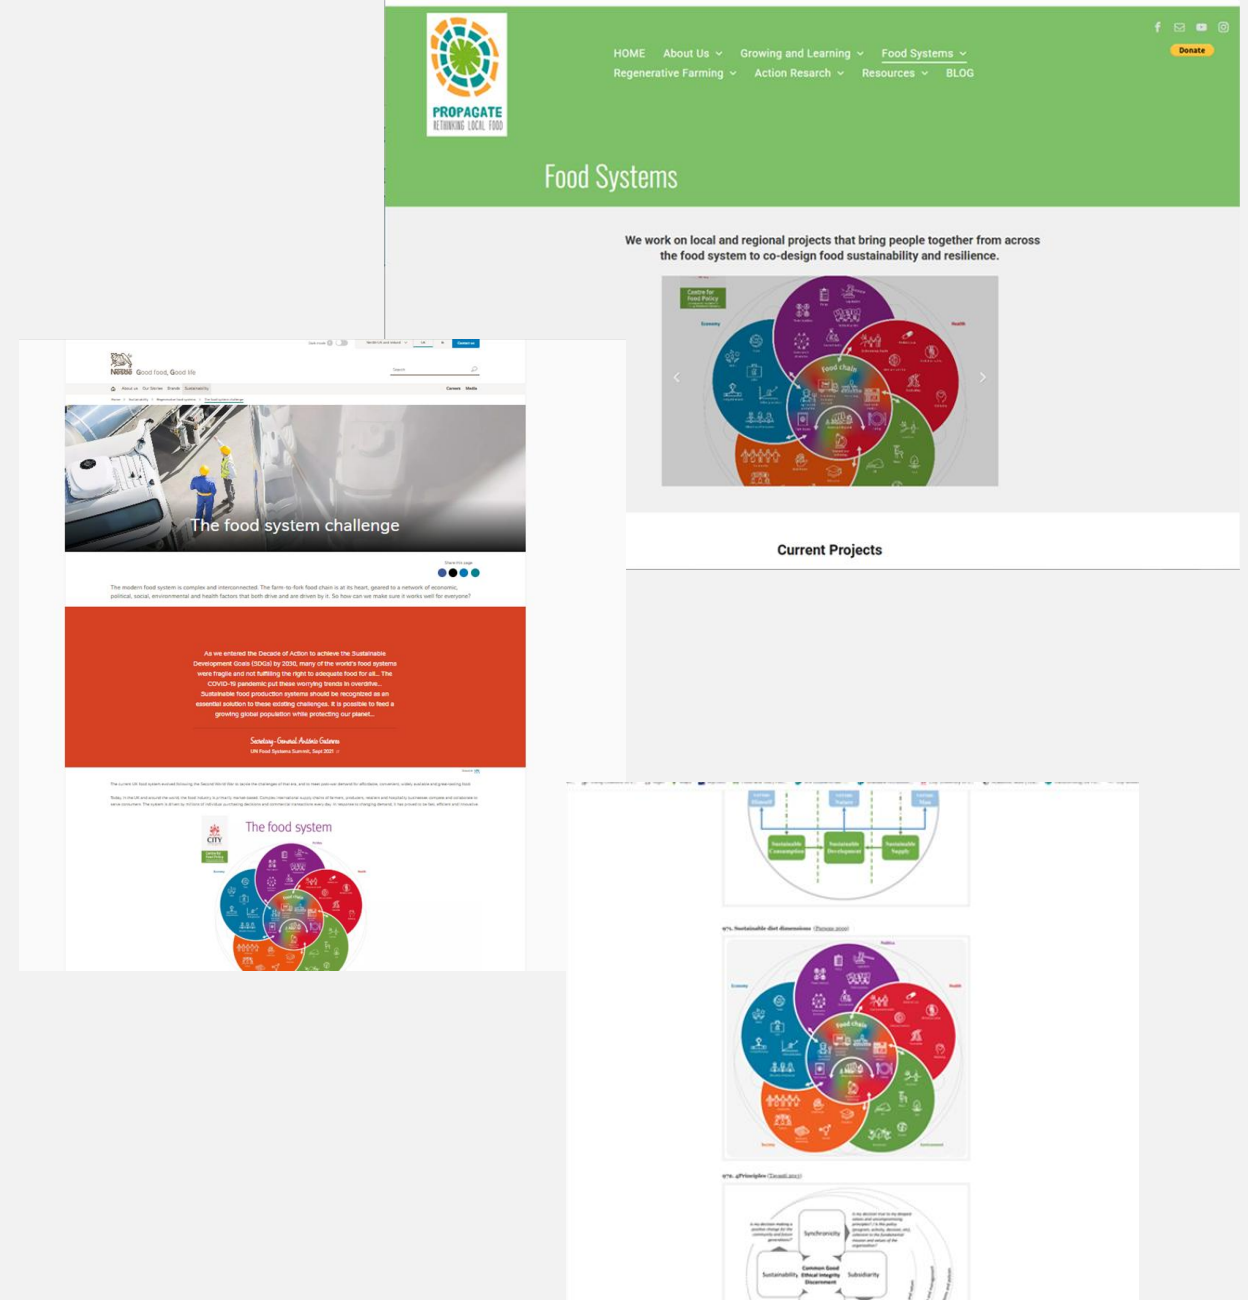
PROPAGATE
RETHINKING LOCAL FOOD

HOME About Us Growing and Learning Food Systems
Regenerative Farming Action Research Resources BLOG

Donate

Food Systems

We work on local and regional projects that bring people together from across the food system to co-design food sustainability and resilience.

Centre for Food Policy

Economy Health Food chain

Current Projects

Nestlé Good food, Good life

Contact us

The food system challenge

The modern food system is complex and interconnected. The farm-to-fork food chain is at its heart, geared to a network of economic, political, social, environmental and health factors that both drive and are driven by it. So how can we make sure it works well for everyone?

As we entered the Decade of Action to achieve the Sustainable Development Goals (SDGs) by 2030, many of the world's food systems were fragile and not fulfilling the right to adequate food for all... The COVID-19 pandemic put these worrying trends in overdrive... Sustainable food production systems should be recognized as an essential solution to these existing challenges. It is possible to feed a growing global population while protecting our planet...

Secretary-General António Guterres
UN Food Systems Summit, Sept 2021

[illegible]

CITY

The food system

Sustainable Consumption Sustainable Development Sustainable Supply

Sustainable diet dimensions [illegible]

Politics Economy Health Food chain Society Environment

4Principles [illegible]

Synchronicity
Common Good
Ethical Integrity
Discernment
Sustainability Subsidiarity